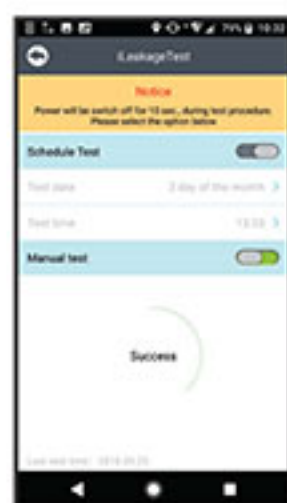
79% 10:32

iLeakageTest

Notice
Power will be switch off for 10 sec, during test procedure.
Please select the option below

Schedule Test

Test date
2 day of the month

Test time
13:00

Manual test

Success

Last test time: 2018.09.28